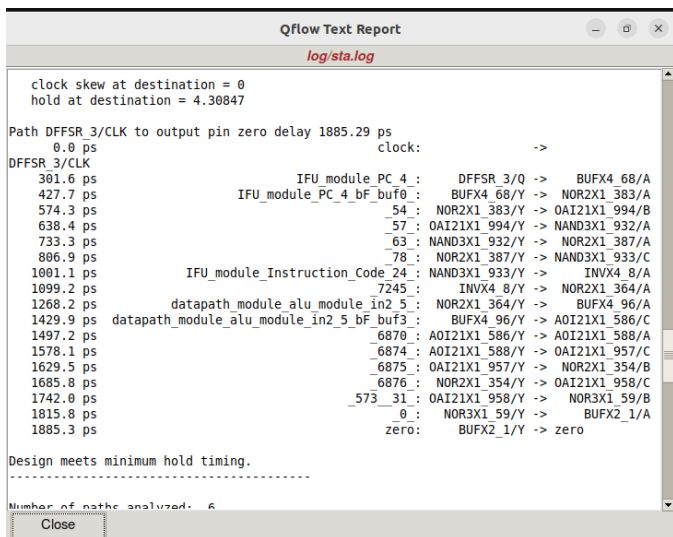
Qflow Text Report

log/sta.log

clock skew at destination = 0
hold at destination = 4.30847

Path DFFSR_3/CLK to output pin zero delay 1885.29 ps
0.0 ps clock: ->
DFFSR_3/CLK
301.6 ps IFU_module_PC_4_: DFFSR_3/Q -> BUFX4_68/A
427.7 ps IFU_module_PC_4_bF_buf0_: BUFX4_68/Y -> NOR2X1_383/A
574.3 ps _54_: NOR2X1_383/Y -> OAI21X1_994/B
638.4 ps _57_: OAI21X1_994/Y -> NAND3X1_932/A
733.3 ps _63_: NAND3X1_932/Y -> NOR2X1_387/A
806.9 ps _78_: NOR2X1_387/Y -> NAND3X1_933/C
1001.1 ps IFU_module_Instruction_Code_24_: NAND3X1_933/Y -> INVX4_8/A
1099.2 ps _7245_: INVX4_8/Y -> NOR2X1_364/A
1268.2 ps datapath_module_alu_module_in2_5_: NOR2X1_364/Y -> BUFX4_96/A
1429.9 ps datapath_module_alu_module_in2_5_bF_buf3_: BUFX4_96/Y -> AOI21X1_586/C
1497.2 ps _6870_: AOI21X1_586/Y -> AOI21X1_588/A
1578.1 ps _6874_: AOI21X1_588/Y -> OAI21X1_957/C
1629.5 ps _6875_: OAI21X1_957/Y -> NOR2X1_354/B
1685.8 ps _6876_: NOR2X1_354/Y -> OAI21X1_958/C
1742.0 ps _573__31_: OAI21X1_958/Y -> NOR3X1_59/B
1815.8 ps _0_: NOR3X1_59/Y -> BUFX2_1/A
1885.3 ps zero: BUFX2_1/Y -> zero

Design meets minimum hold timing.
-------------------------------------------

Number of paths analyzed: 6

Close